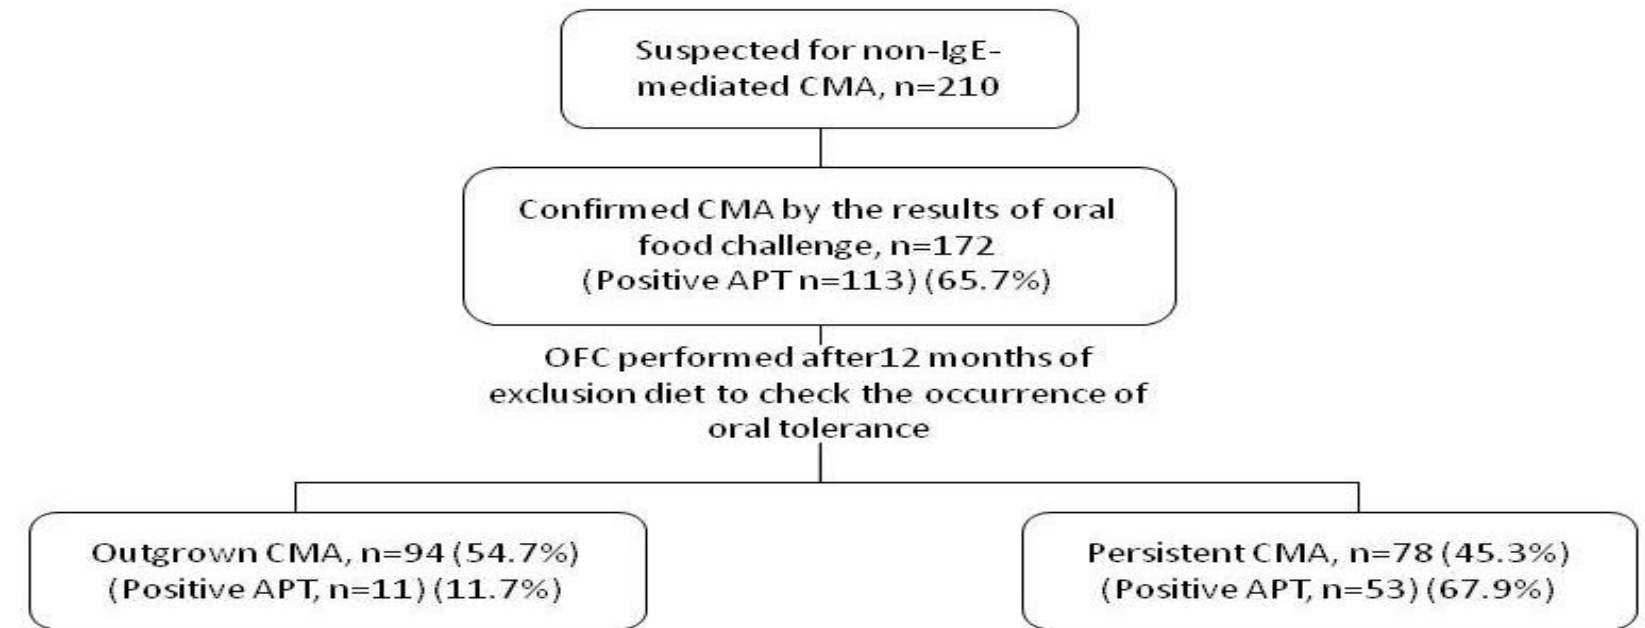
Suspected for non-IgE-mediated CMA, n=210

Confirmed CMA by the results of oral food challenge, n=172 (Positive APT n=113) (65.7%)

OFC performed after12 months of exclusion diet to check the occurrence of oral tolerance

Outgrown CMA, n=94 (54.7%) (Positive APT, n=11) (11.7%)

Persistent CMA, n=78 (45.3%) (Positive APT, n=53) (67.9%)